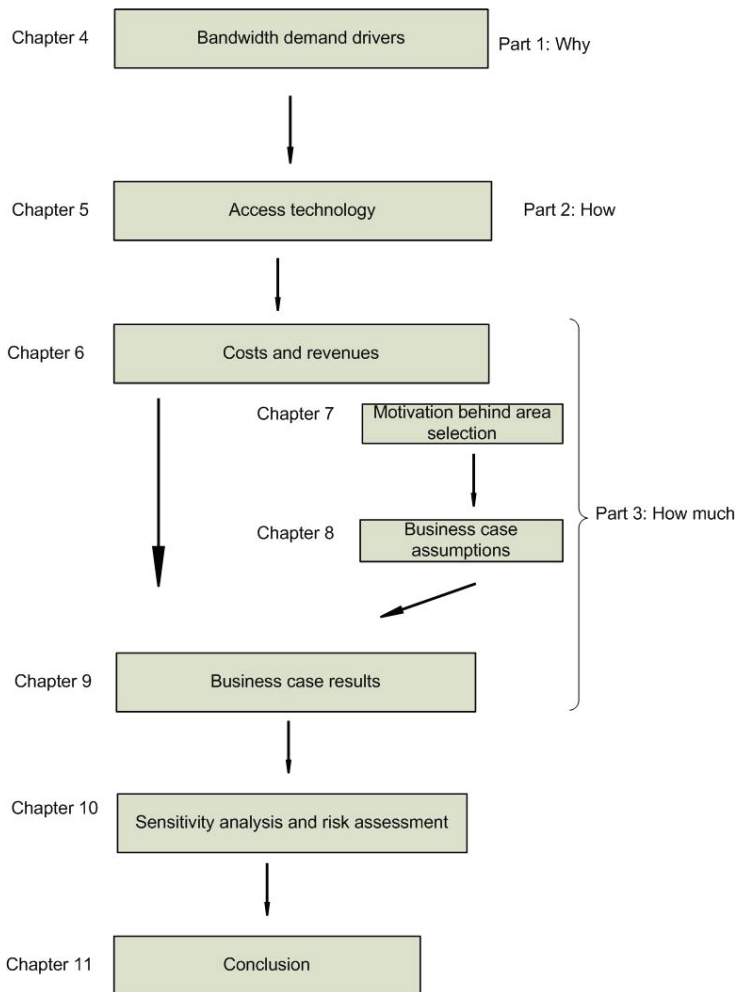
Chapter 4
Bandwidth demand drivers
Part 1: Why

Chapter 5
Access technology
Part 2: How

Chapter 6
Costs and revenues

Chapter 7
Motivation behind area selection

Chapter 8
Business case assumptions

Part 3: How much

Chapter 9
Business case results

Chapter 10
Sensitivity analysis and risk assessment

Chapter 11
Conclusion